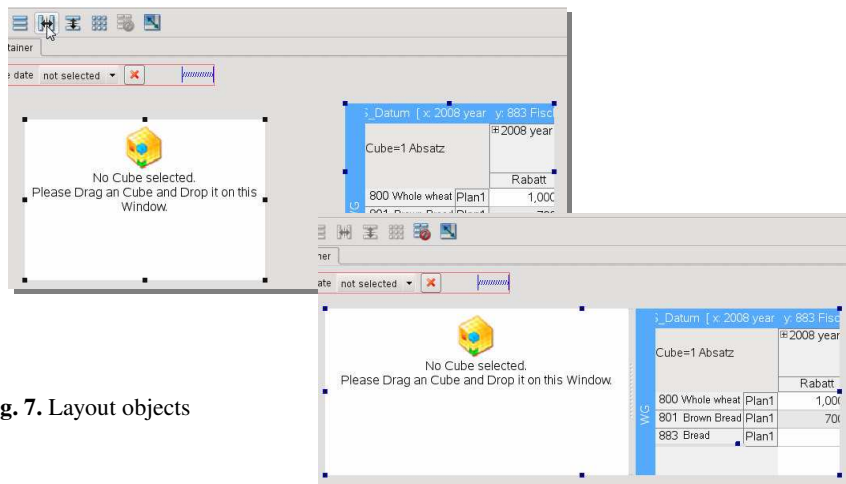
tainer

e date not selected ▾ ✕

No Cube selected.
Please Drag an Cube and Drop it on this Window.

;_Datum [ x: 2008 year y: 883 Fisc

Cube=1 Absatz

⊞2008 year

Rabatt

| 800 Whole wheat | Plan1 | 1,000 |
|---|---|---|
| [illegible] | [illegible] | 70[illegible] |

G

ner

ate not selected ▾ ✕

No Cube selected.
Please Drag an Cube and Drop it on this Window.

;_Datum [ x: 2008 year y: 883 Fisc

Cube=1 Absatz

⊞2008 year

Rabatt

| 800 Whole wheat | Plan1 | 1,00 |
|---|---|---|
| 801 Brown Bread | Plan1 | 70 |
| 883 Bread | Plan1 | |

WG

g. 7. Layout objects